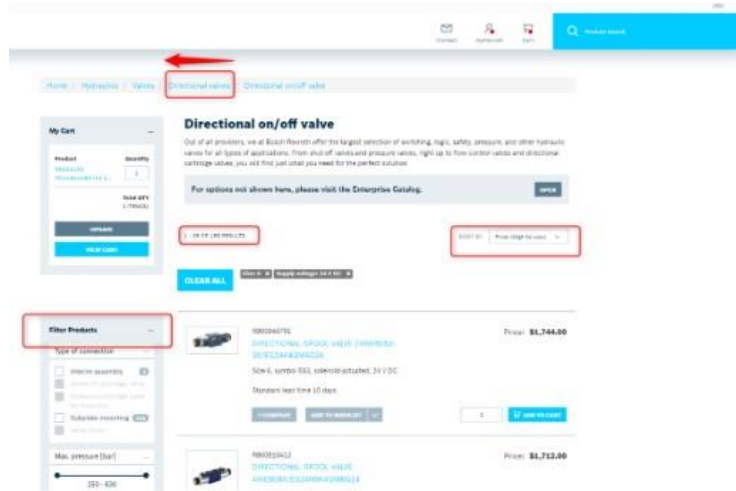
Contact

Cart

Product Search

Home / Hydraulics / Valves / Directional valves / Directional on/off valve

My Cart

Product

Quantity

1

UPDATE

VIEW CART

Directional on/off valve

Out of all providers, we at Bosch Rexroth offer the largest selection of switching, logic, safety, pressure, and other hydraulic valves for all types of applications. From shut-off valves and pressure valves, right up to flow control valves and directional cartridge valves, you will find just what you need for the perfect solution.

For options not shown here, please visit the Enterprise Catalog.

OPEN

SORT BY

Price (High to Low)

CLEAR ALL

Filter Products

Type of connection

Subplate mounting

Max. pressure [bar]

Price: $1,744.00

DIRECTIONAL SPOOL VALVE

Size 6, symbol E, solenoid actuated, 24 V DC

Standard lead time 10 days

COMPARE

ADD TO WISHLIST

1

ADD TO CART

Price: $1,712.00

DIRECTIONAL SPOOL VALVE